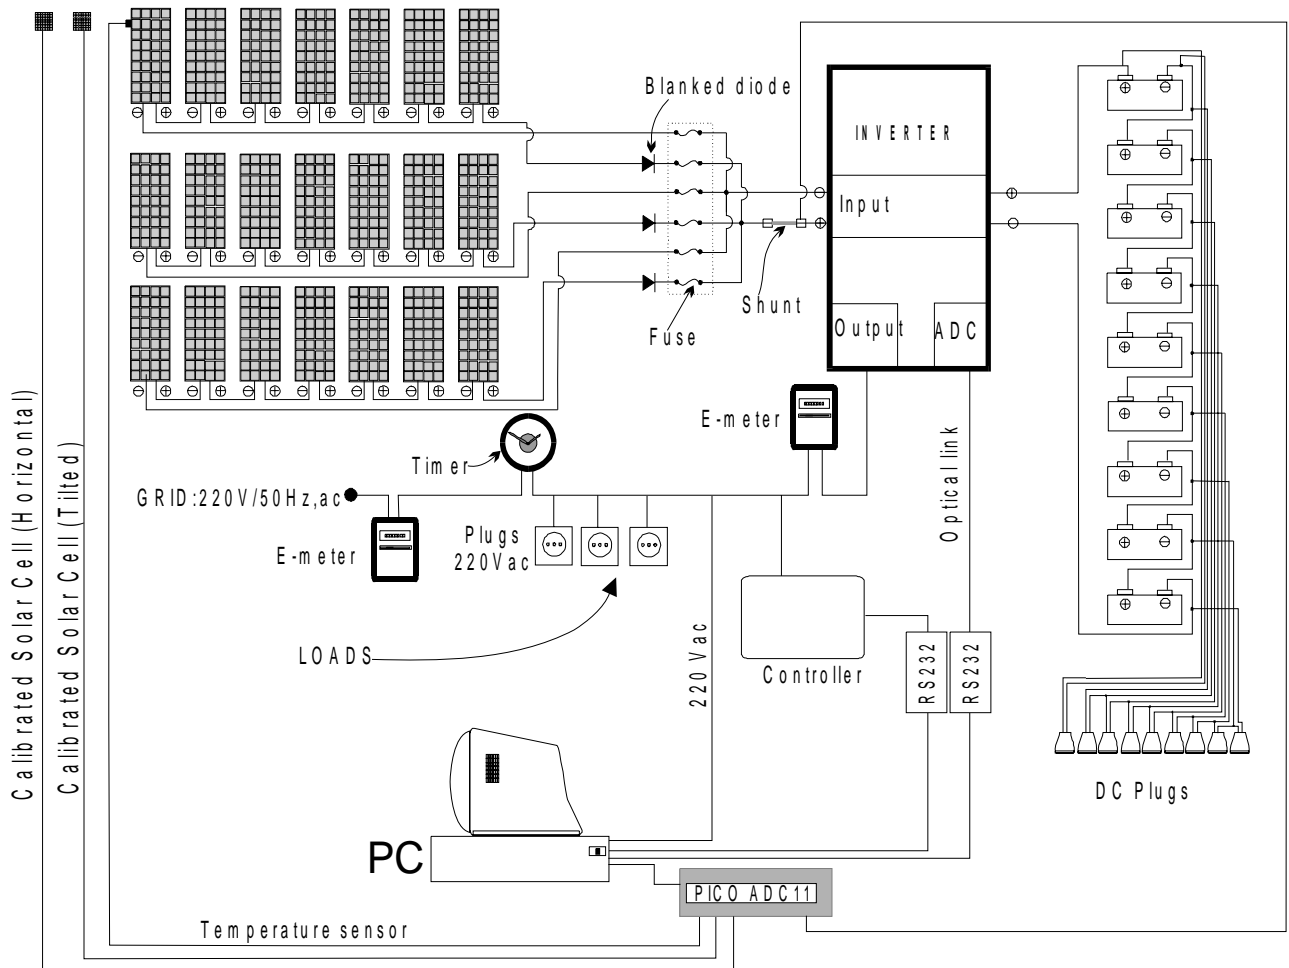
Calibrated Solar Cell (Horizontal)
Calibrated Solar Cell (Tilted)

Blanked diode

INVERTER

Input

Output

ADC

Shunt

Fuse

E-meter

Optical link

Timer

GRID:220V/50Hz,ac

Plugs 220Vac

E-meter

LOADS

220 Vac

Controller

RS232

RS232

DC Plugs

PC

PICO ADC11

Temperature sensor